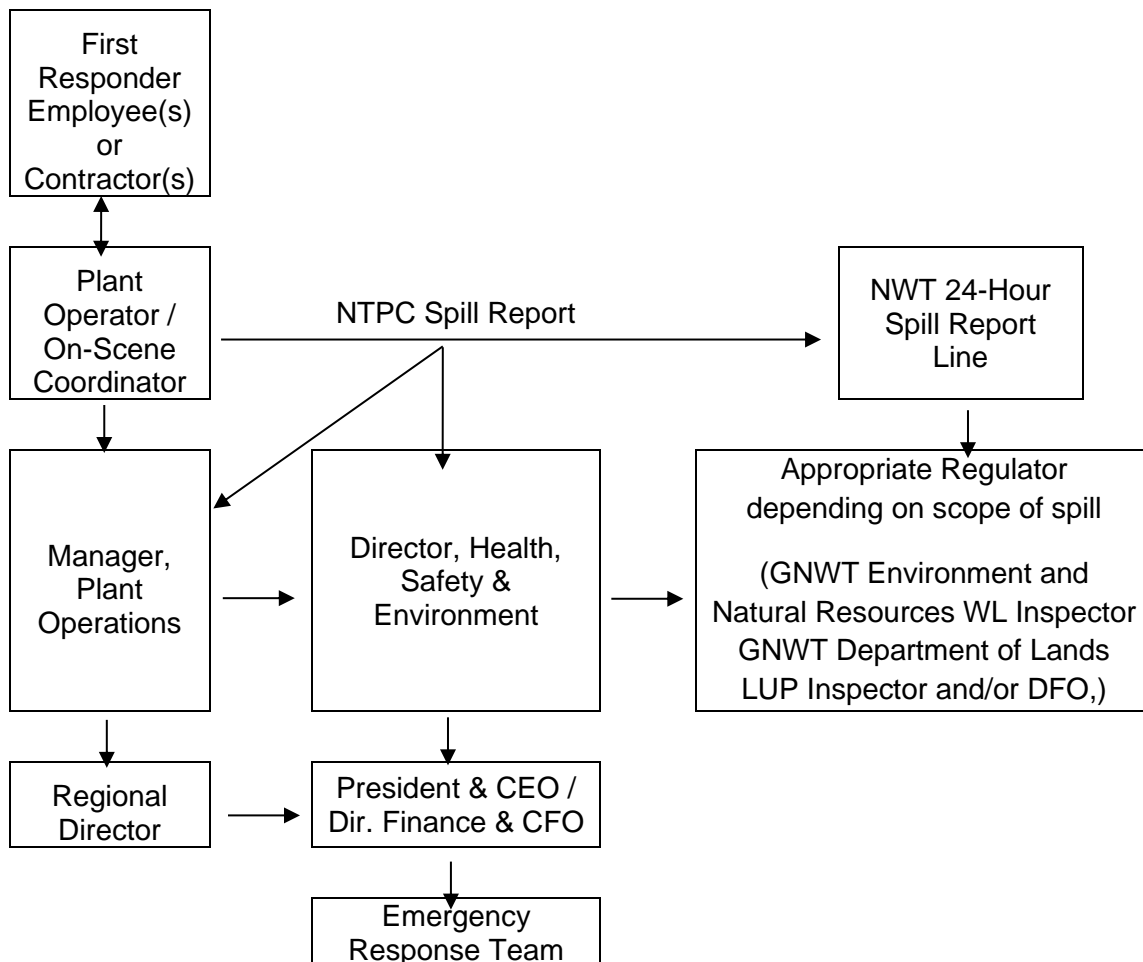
First Responder Employee(s) or Contractor(s)

Plant Operator / On-Scene Coordinator

NTPC Spill Report

NWT 24-Hour Spill Report Line

Manager, Plant Operations

Director, Health, Safety & Environment

Appropriate Regulator depending on scope of spill

(GNWT Environment and Natural Resources WL Inspector GNWT Department of Lands LUP Inspector and/or DFO,)

Regional Director

President & CEO / Dir. Finance & CFO

Emergency Response Team